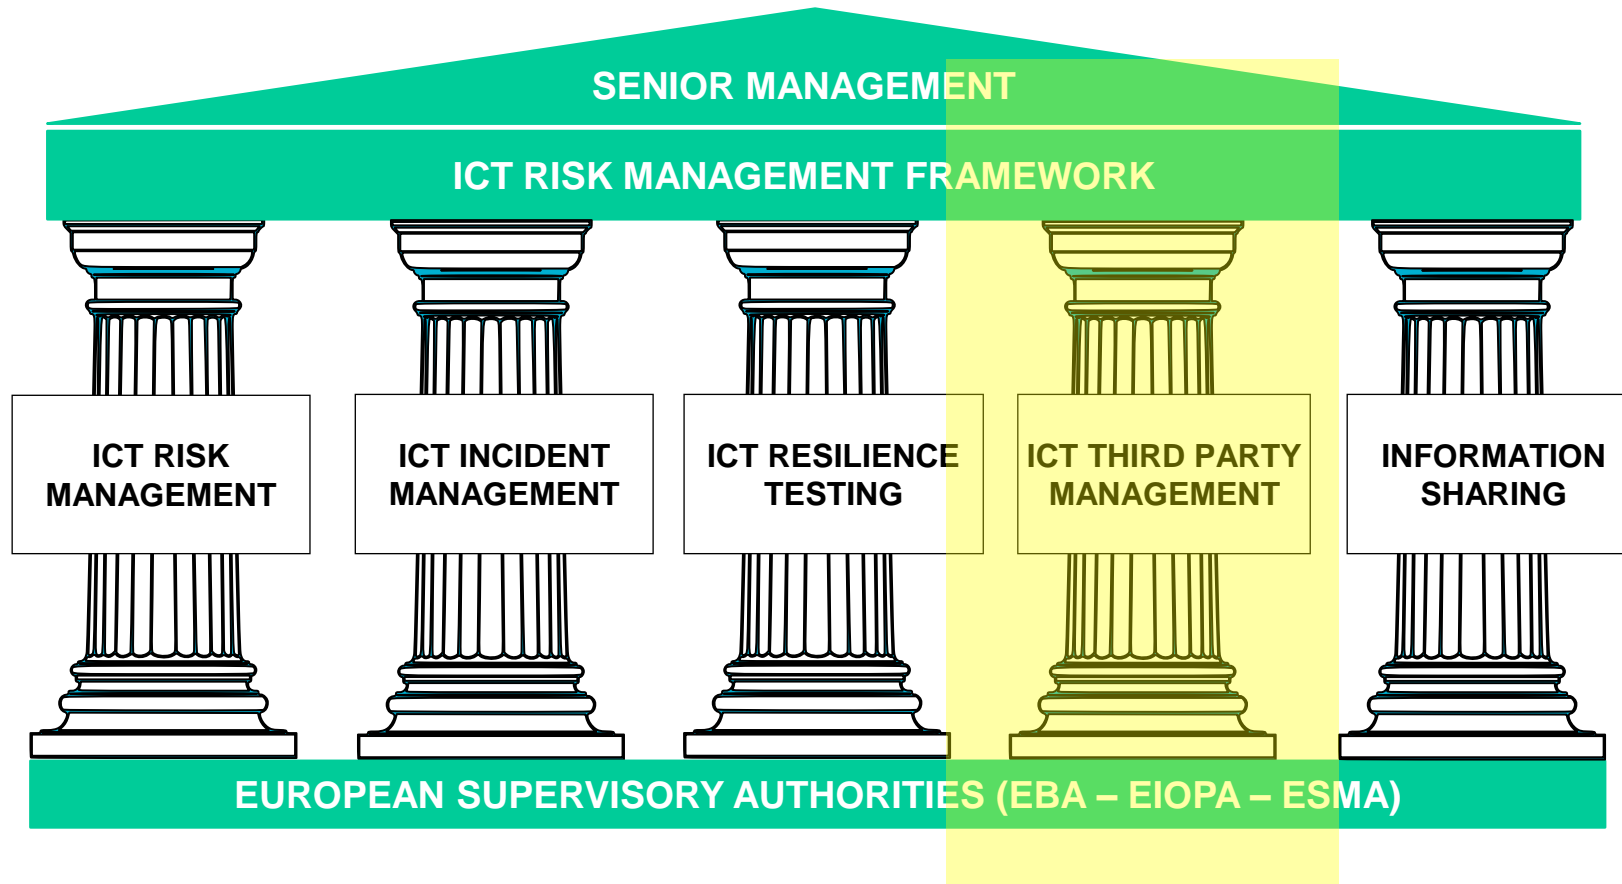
SENIOR MANAGEMENT

ICT RISK MANAGEMENT FRAMEWORK

ICT RISK MANAGEMENT

ICT INCIDENT MANAGEMENT

ICT RESILIENCE TESTING

ICT THIRD PARTY MANAGEMENT

INFORMATION SHARING

EUROPEAN SUPERVISORY AUTHORITIES (EBA – EIOPA – ESMA)